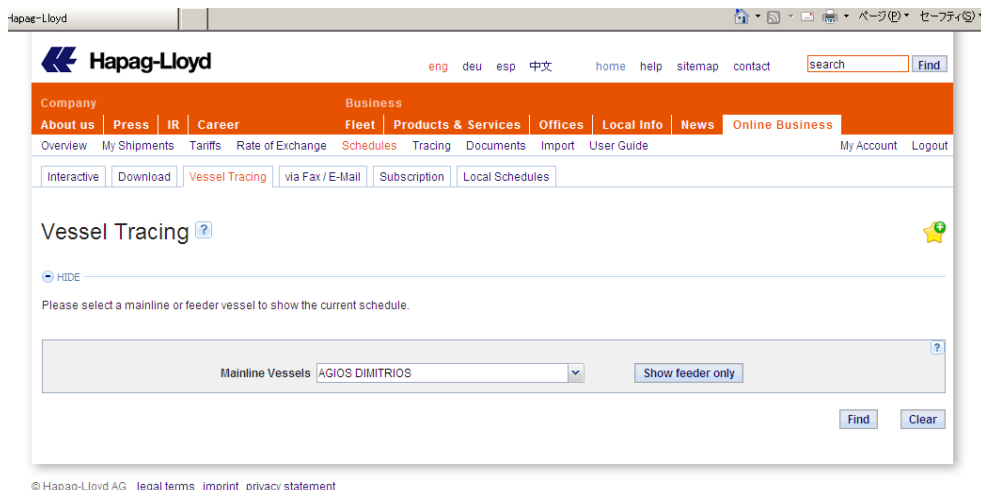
Hapag-Lloyd

ページ(P) セーフティ(S)

Hapag-Lloyd

eng deu esp 中文 home help sitemap contact search Find

Company
About us | Press | IR | Career

Business
Fleet | Products & Services | Offices | Local Info | News | Online Business

Overview My Shipments Tariffs Rate of Exchange Schedules Tracing Documents Import User Guide My Account Logout

Interactive Download Vessel Tracing via Fax / E-Mail Subscription Local Schedules

Vessel Tracing ?

HIDE

Please select a mainline or feeder vessel to show the current schedule.

?

Mainline Vessels AGIOS DIMITRIOS Show feeder only

Find Clear

© Hapag-Lloyd AG legal terms imprint privacy statement